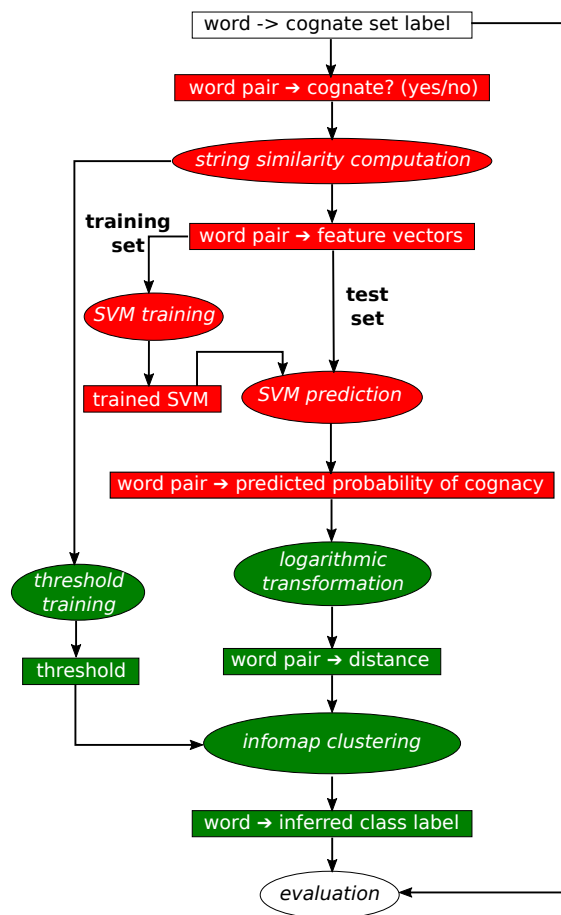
word -> cognate set label

word pair ➔ cognate? (yes/no)

string similarity computation

training set

word pair ➔ feature vectors

test set

SVM training

trained SVM

SVM prediction

word pair ➔ predicted probability of cognacy

logarithmic transformation

threshold training

threshold

word pair ➔ distance

infomap clustering

word ➔ inferred class label

evaluation